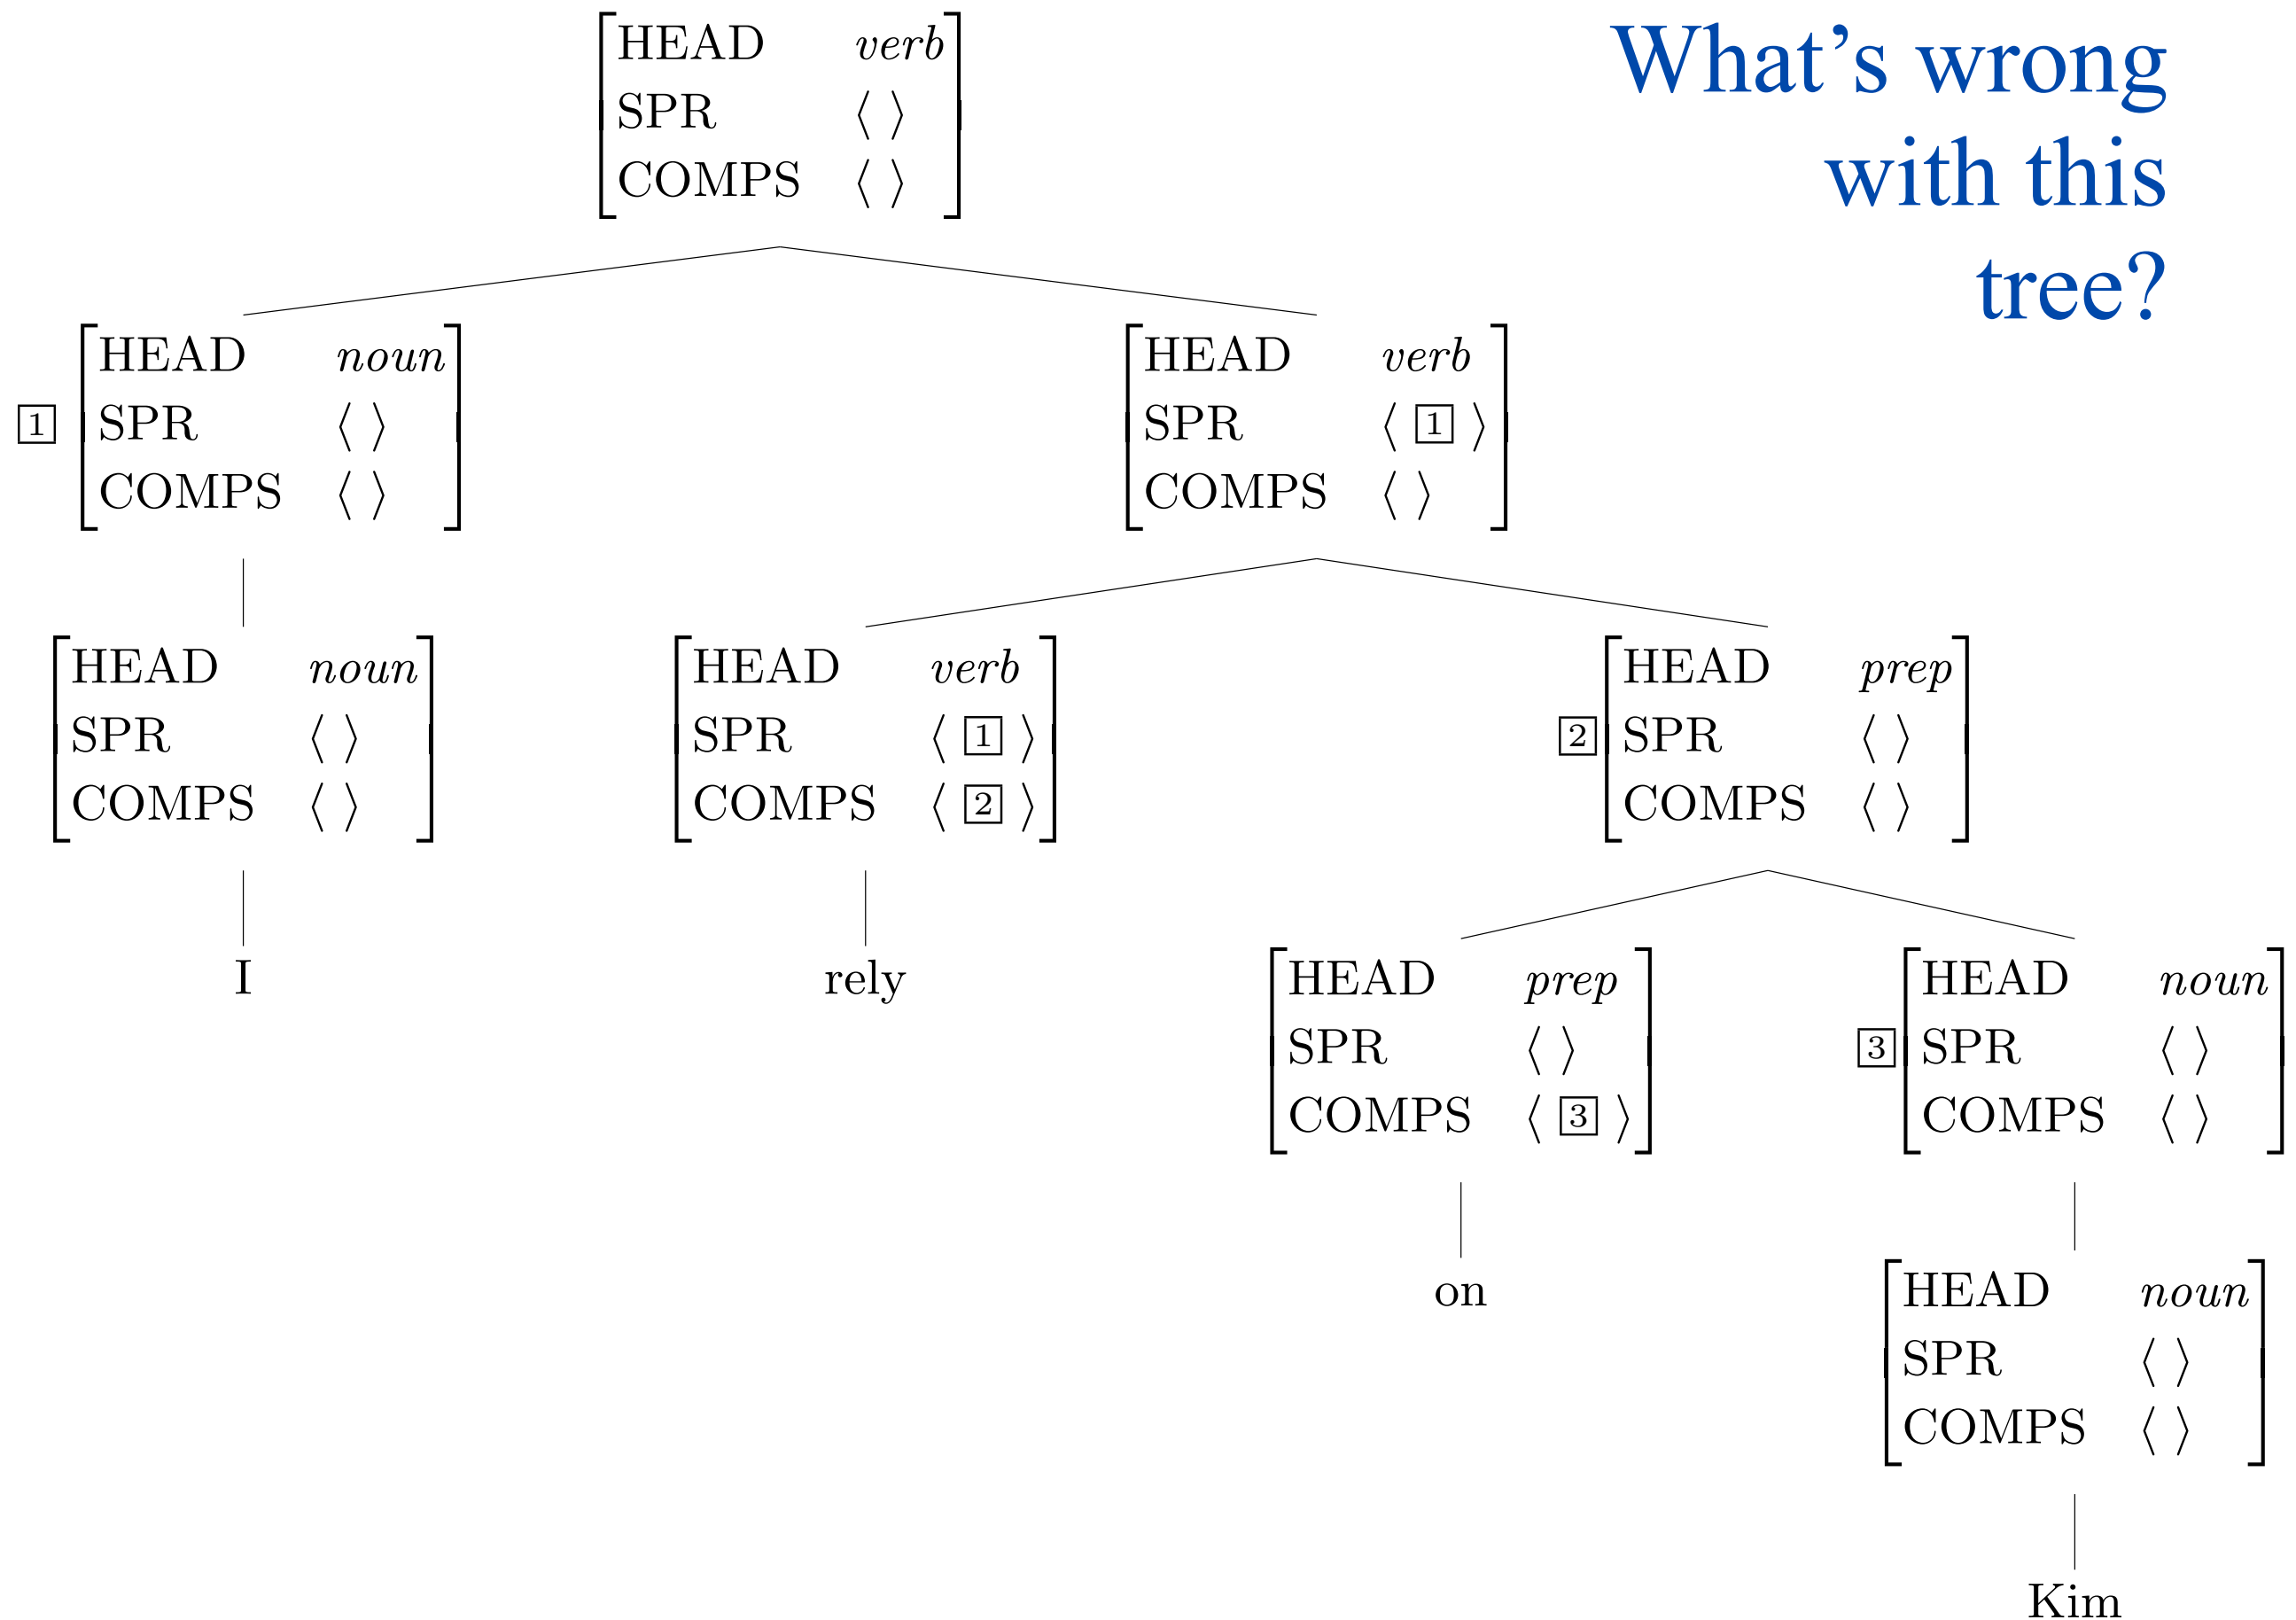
What's wrong with this tree?

$\begin{bmatrix} \text{HEAD} & verb \\ \text{SPR} & \langle\ \rangle \\ \text{COMPS} & \langle\ \rangle \end{bmatrix}$

$\boxed{1}\begin{bmatrix} \text{HEAD} & noun \\ \text{SPR} & \langle\ \rangle \\ \text{COMPS} & \langle\ \rangle \end{bmatrix}$

$\begin{bmatrix} \text{HEAD} & verb \\ \text{SPR} & \langle \boxed{1} \rangle \\ \text{COMPS} & \langle\ \rangle \end{bmatrix}$

$\begin{bmatrix} \text{HEAD} & noun \\ \text{SPR} & \langle\ \rangle \\ \text{COMPS} & \langle\ \rangle \end{bmatrix}$

I

$\begin{bmatrix} \text{HEAD} & verb \\ \text{SPR} & \langle \boxed{1} \rangle \\ \text{COMPS} & \langle \boxed{2} \rangle \end{bmatrix}$

rely

$\boxed{2}\begin{bmatrix} \text{HEAD} & prep \\ \text{SPR} & \langle\ \rangle \\ \text{COMPS} & \langle\ \rangle \end{bmatrix}$

$\begin{bmatrix} \text{HEAD} & prep \\ \text{SPR} & \langle\ \rangle \\ \text{COMPS} & \langle \boxed{3} \rangle \end{bmatrix}$

on

$\boxed{3}\begin{bmatrix} \text{HEAD} & noun \\ \text{SPR} & \langle\ \rangle \\ \text{COMPS} & \langle\ \rangle \end{bmatrix}$

$\begin{bmatrix} \text{HEAD} & noun \\ \text{SPR} & \langle\ \rangle \\ \text{COMPS} & \langle\ \rangle \end{bmatrix}$

Kim